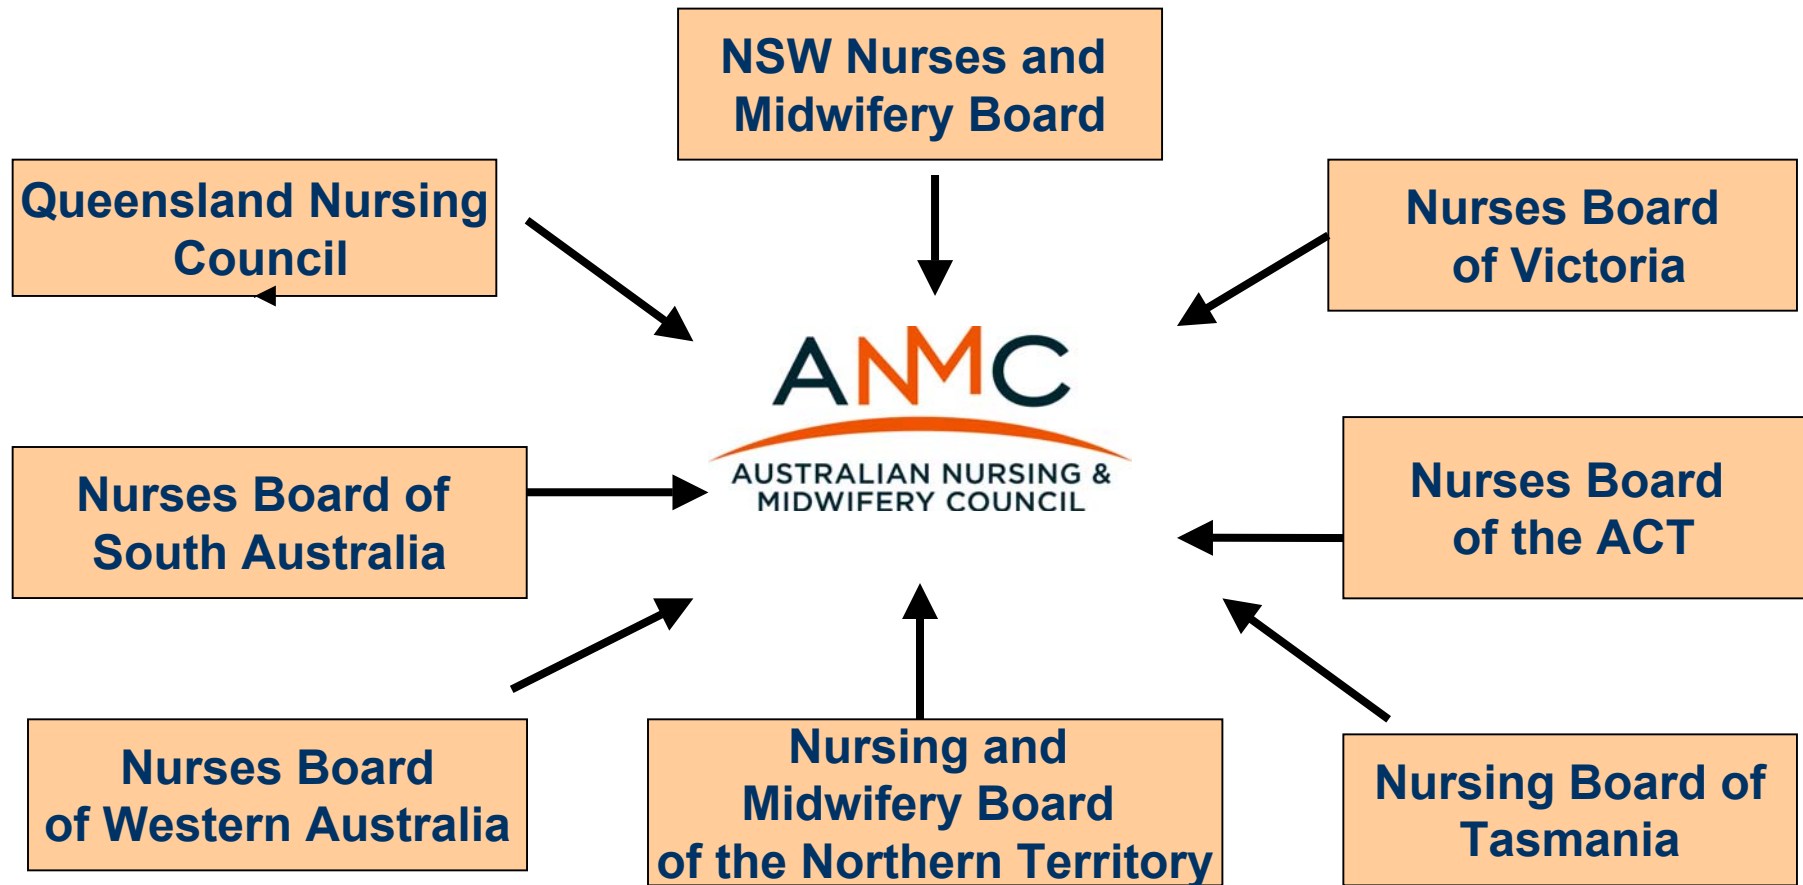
NSW Nurses and Midwifery Board

Queensland Nursing Council

Nurses Board of Victoria

ANMC
AUSTRALIAN NURSING & MIDWIFERY COUNCIL

Nurses Board of South Australia

Nurses Board of the ACT

Nurses Board of Western Australia

Nursing and Midwifery Board of the Northern Territory

Nursing Board of Tasmania